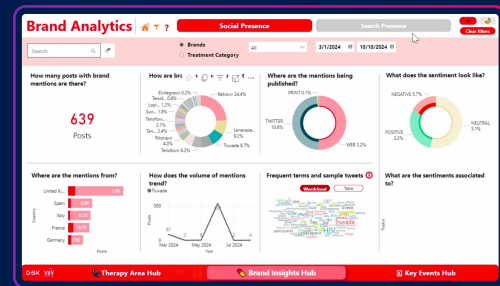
Brand Analytics

Social Presence

Search Presence

Clear filters

Search

Brands

Treatment Category

All

3/1/2024

10/10/2024

How many posts with brand mentions are there?

639

Posts

How are brands

Elvitegravir 0.2%

Tenof... 0.8%

Tenof... 1.1%

Lop... 1.1%

Tenofov... 1.1%

Tiv... 2.4%

Tenofovir 4.1%

Rilpivirin 4.0%

Tenofovir 4.0%

Retrovir 34.4%

Lenacapa... 6.2%

Truvada 8.7%

Where are the mentions being published?

PRINT 0.1%

TWITTER 10.6%

WEB 3.2%

What does the sentiment look like?

NEGATIVE 5.7%

POSITIVE 3.2%

NEUTRAL 5.1%

Where are the mentions from?

United Ki...

Spain

Italy

France

Germany

Country

Posts

How does the volume of mentions trend?

Truvada

Posts

Mar 2024

May 2024

Jul 2024

Year

Frequent terms and sample tweets

Wordcloud

Table

HIV

What are the sentiments associated to?

Topics

GSK

Therapy Area Hub

Brand Insights Hub

Key Events Hub